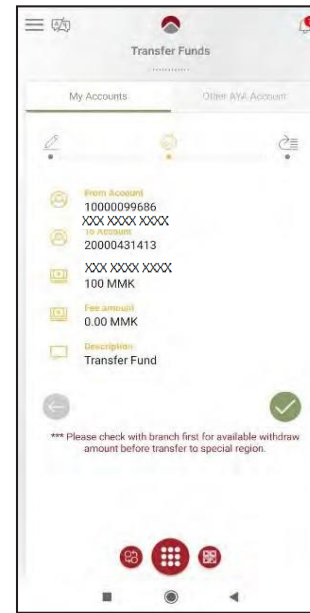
Transfer Funds

My Accounts

Other AYA Account

From Account
10000099686
XXX XXXX XXXX

To Account
20000431413

XXX XXXX XXXX
100 MMK

Fee amount
0.00 MMK

Description
Transfer Fund

*** Please check with branch first for available withdraw amount before transfer to special region.